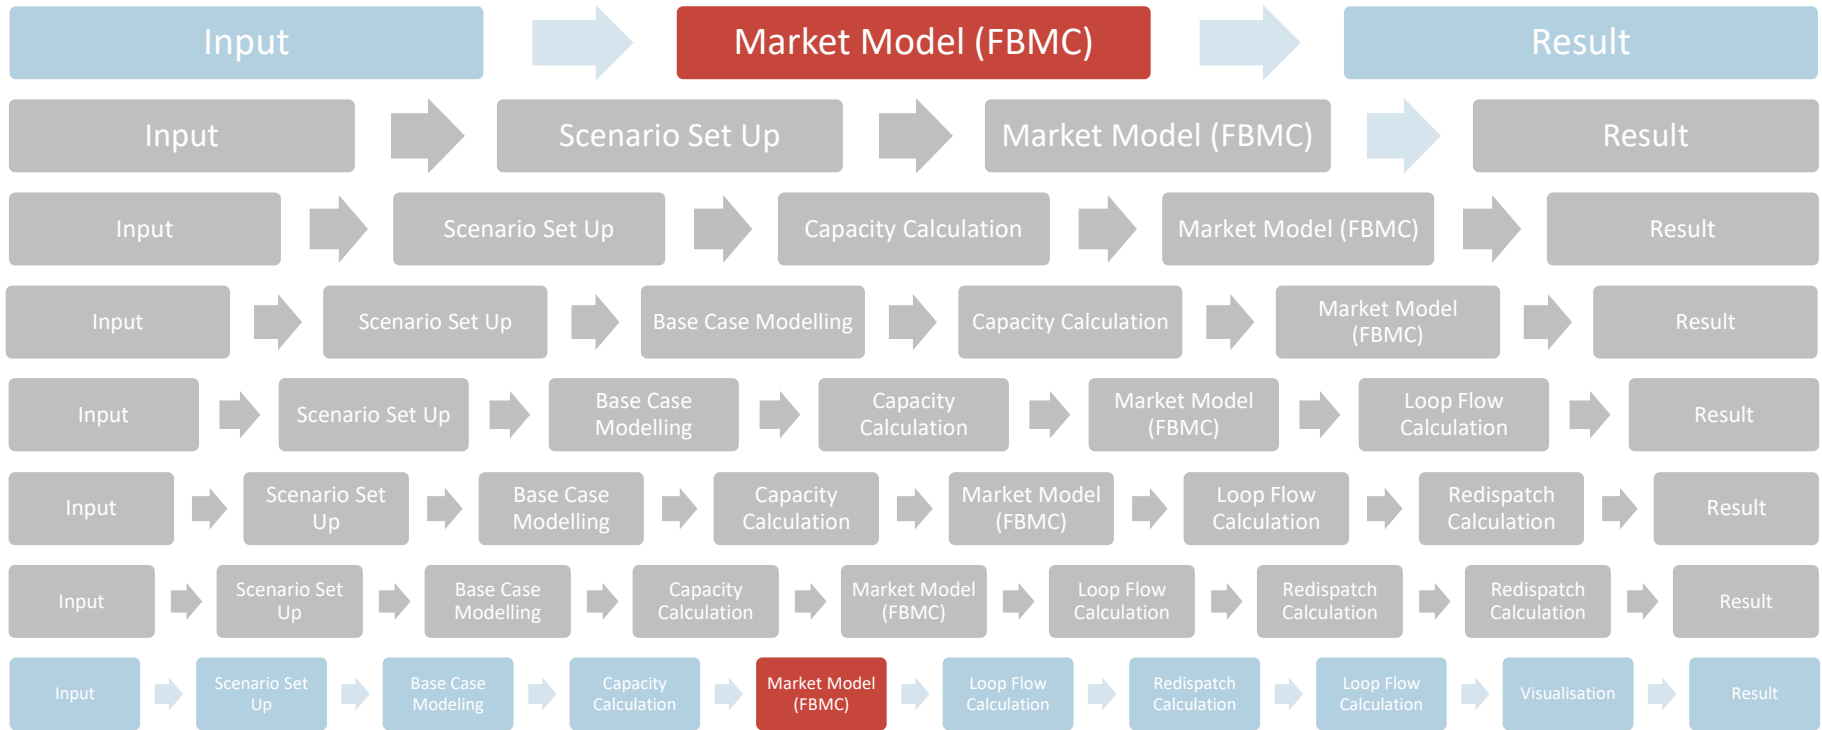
Input
Market Model (FBMC)
Result

Input
Scenario Set Up
Market Model (FBMC)
Result

Input
Scenario Set Up
Capacity Calculation
Market Model (FBMC)
Result

Input
Scenario Set Up
Base Case Modelling
Capacity Calculation
Market Model (FBMC)
Result

Input
Scenario Set Up
Base Case Modelling
Capacity Calculation
Market Model (FBMC)
Loop Flow Calculation
Result

Input
Scenario Set Up
Base Case Modelling
Capacity Calculation
Market Model (FBMC)
Loop Flow Calculation
Redispatch Calculation
Result

Input
Scenario Set Up
Base Case Modelling
Capacity Calculation
Market Model (FBMC)
Loop Flow Calculation
Redispatch Calculation
Redispatch Calculation
Result

Input
Scenario Set Up
Base Case Modeling
Capacity Calculation
Market Model (FBMC)
Loop Flow Calculation
Redispatch Calculation
Loop Flow Calculation
Visualisation
Result